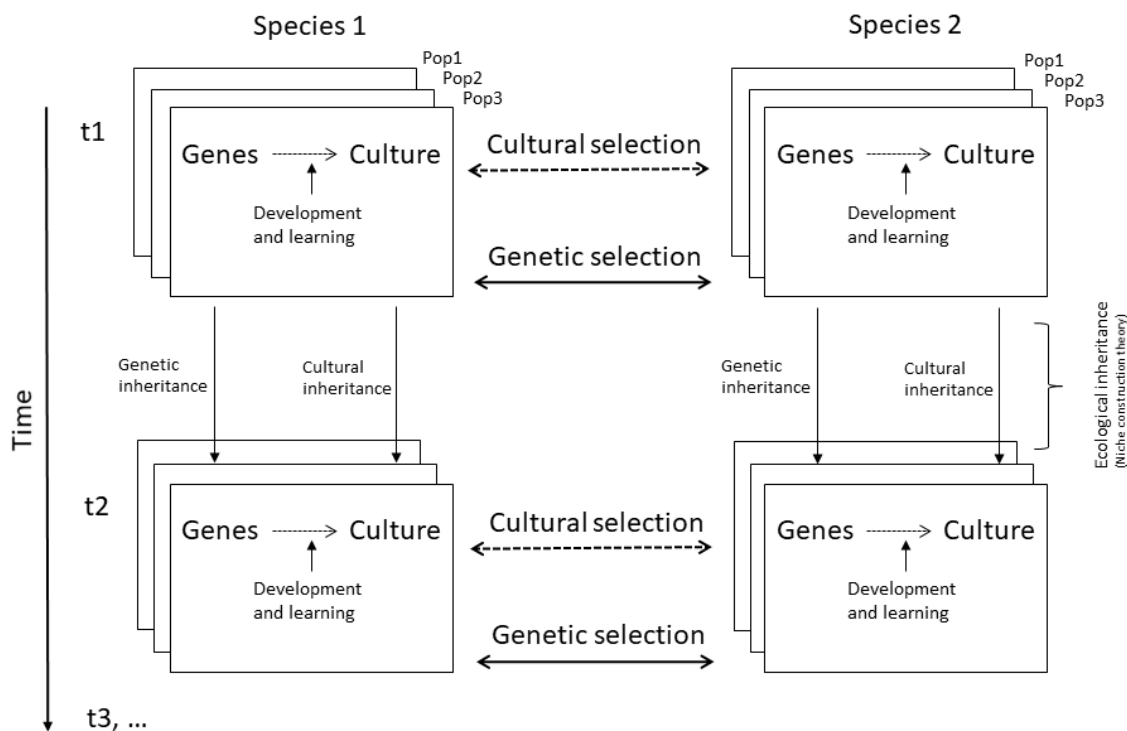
Species 1

Species 2

Pop1
Pop2
Pop3

Pop1
Pop2
Pop3

Time

t1

Genes → Culture
Development and learning

Cultural selection

Genes → Culture
Development and learning

Genetic selection

Genetic inheritance

Cultural inheritance

Genetic inheritance

Cultural inheritance

Ecological inheritance
(Niche construction theory)

t2

Genes → Culture
Development and learning

Cultural selection

Genes → Culture
Development and learning

Genetic selection

t3, ...